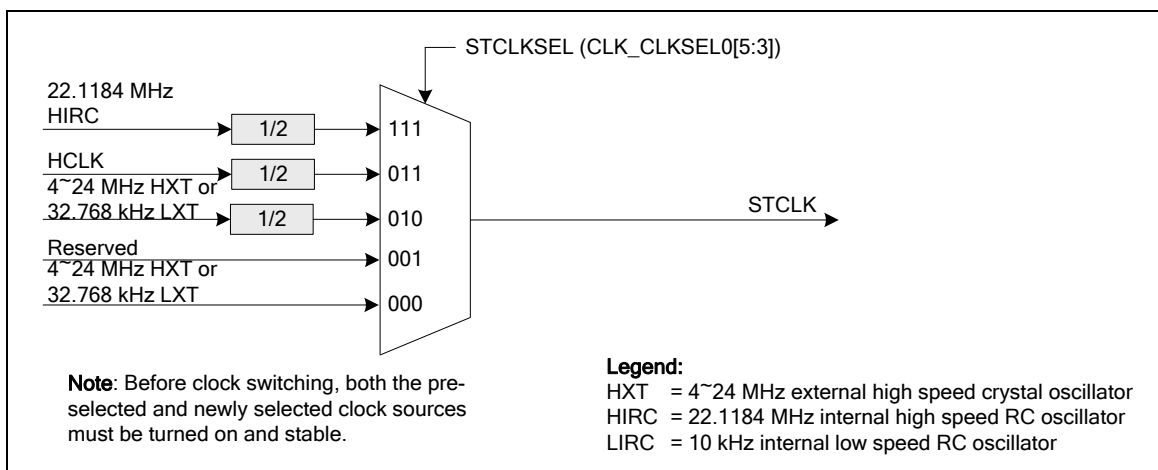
STCLKSEL (CLK_CLKSEL0[5:3])

22.1184 MHz HIRC

1/2

111

HCLK

1/2

011

4~24 MHz HXT or 32.768 kHz LXT

1/2

010

STCLK

Reserved

001

4~24 MHz HXT or 32.768 kHz LXT

000

Note: Before clock switching, both the preselected and newly selected clock sources must be turned on and stable.

Legend:
HXT = 4~24 MHz external high speed crystal oscillator
HIRC = 22.1184 MHz internal high speed RC oscillator
LIRC = 10 kHz internal low speed RC oscillator